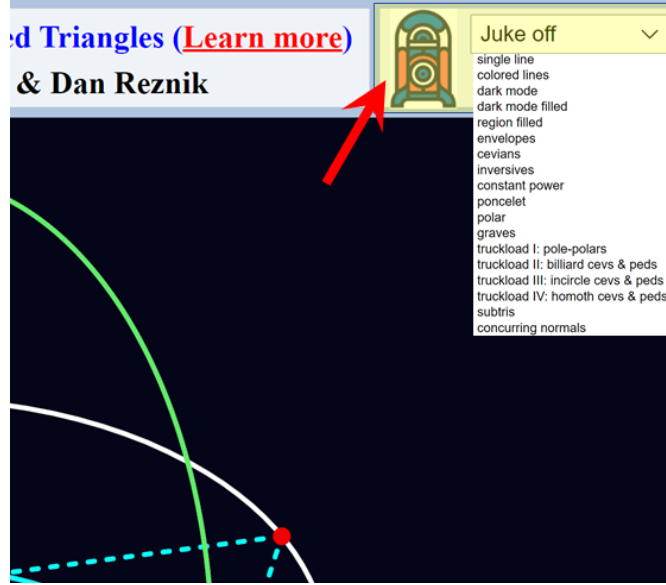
ed Triangles (Learn more)
& Dan Reznik

Juke off
single line
colored lines
dark mode
dark mode filled
region filled
envelopes
cevians
inversives
constant power
poncelet
polar
graves
truckload I: pole-polars
truckload II: billiard cevs & peds
truckload III: incircle cevs & peds
truckload IV: homoth cevs & peds
subtris
concurring normals